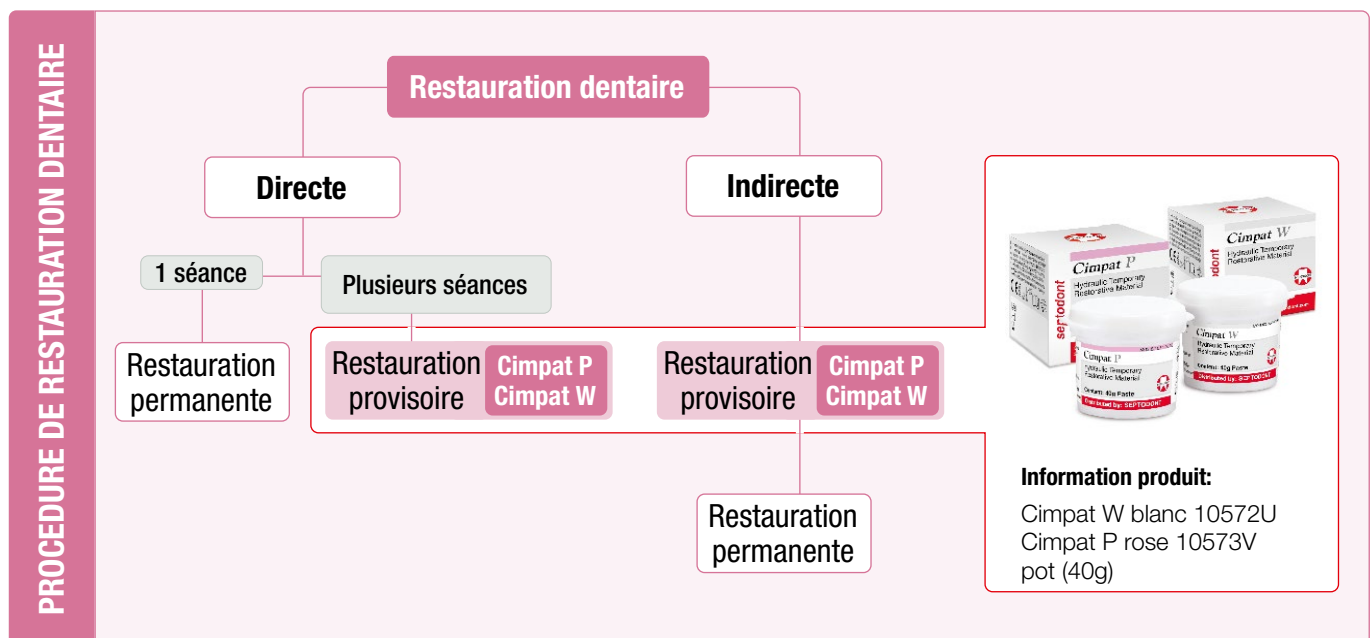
PROCEDURE DE RESTAURATION DENTAIRE

Restauration dentaire

Directe

Indirecte

1 séance

Plusieurs séances

Restauration permanente

Restauration provisoire

Cimpat P
Cimpat W

Restauration provisoire

Cimpat P
Cimpat W

Restauration permanente

Cimpat W
Hydraulic Temporary Restorative Material

Cimpat P
Hydraulic Temporary Restorative Material

septodont

Cimpat P
Hydraulic Temporary Restorative Material
Contents: 40g Paste
Distributed by: SEPTODONT

Cimpat W
Hydraulic Temporary Restorative Material
Contents: 40g Paste
Distributed by: SEPTODONT

Information produit:

Cimpat W blanc 10572U
Cimpat P rose 10573V
pot (40g)